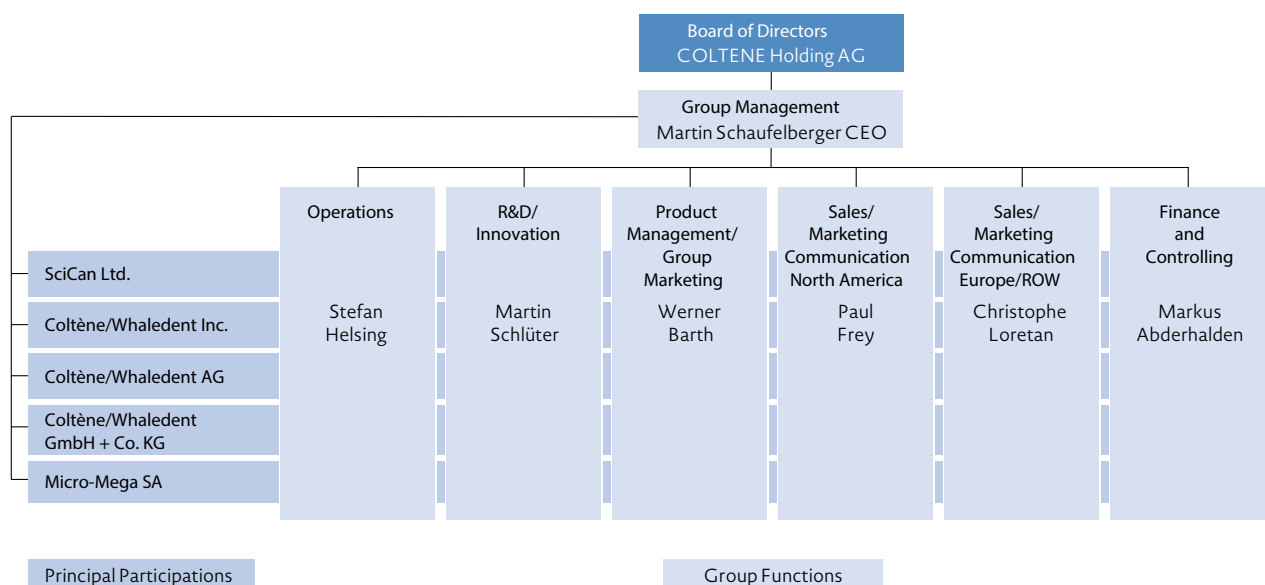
Board of Directors
COLTENE Holding AG

Group Management
Martin Schaufelberger CEO

Operations

Stefan Helsing

R&D/ Innovation

Martin Schlüter

Product Management/ Group Marketing

Werner Barth

Sales/ Marketing Communication North America

Paul Frey

Sales/ Marketing Communication Europe/ROW

Christophe Loretan

Finance and Controlling

Markus Abderhalden

SciCan Ltd.

Coltène/Whaledent Inc.

Coltène/Whaledent AG

Coltène/Whaledent GmbH + Co. KG

Micro-Mega SA

Principal Participations

Group Functions